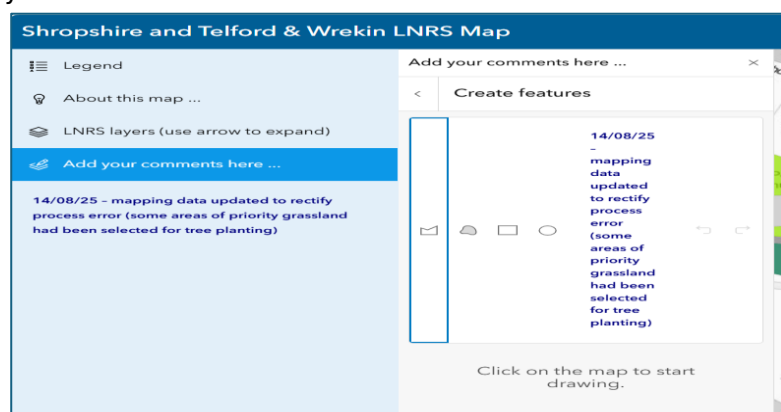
Shropshire and Telford & Wrekin LNRS Map

Legend

About this map ...

LNRS layers (use arrow to expand)

Add your comments here ...

14/08/25 – mapping data updated to rectify process error (some areas of priority grassland had been selected for tree planting)

Add your comments here ...

×

<

Create features

14/08/25 – mapping data updated to rectify process error (some areas of priority grassland had been selected for tree planting)

Click on the map to start drawing.